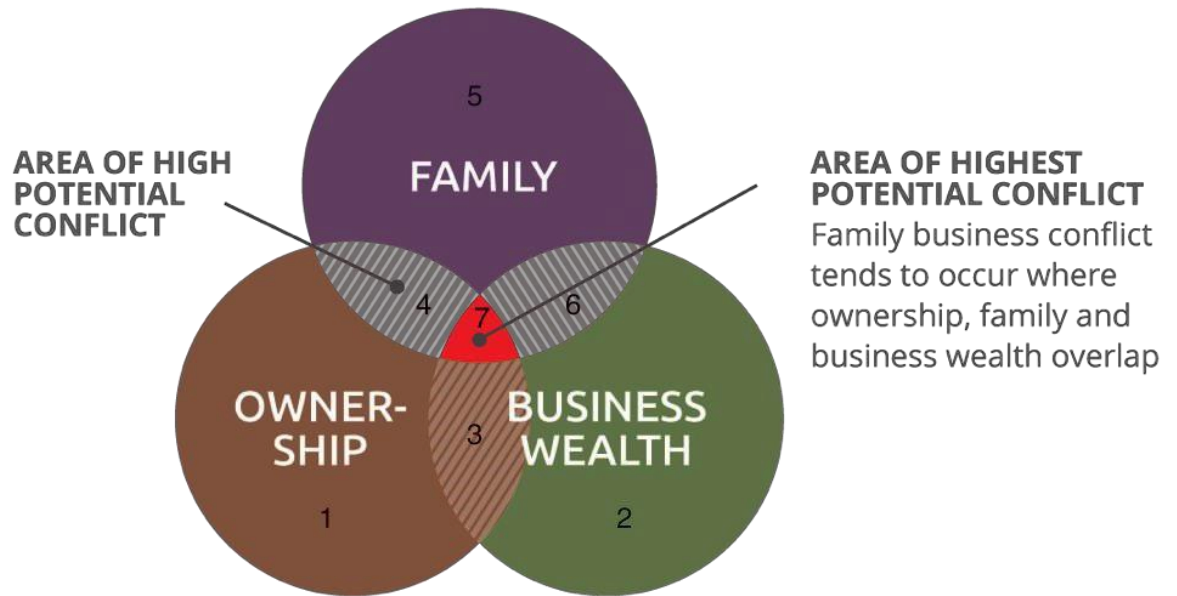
AREA OF HIGH POTENTIAL CONFLICT

5

FAMILY

AREA OF HIGHEST POTENTIAL CONFLICT
Family business conflict tends to occur where ownership, family and business wealth overlap

4

7

6

OWNER-SHIP

3

BUSINESS WEALTH

1

2